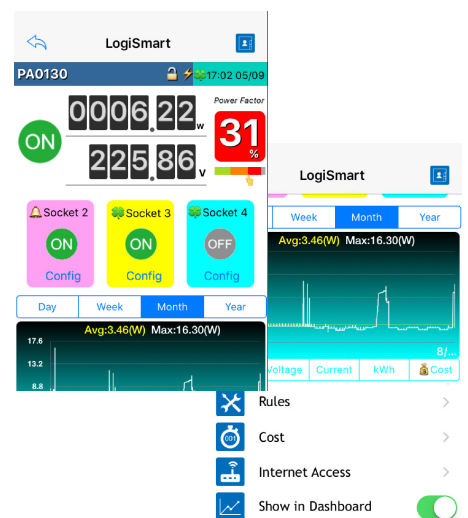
LogiSmart

PA0130

17:02 05/09

ON

0006.22 W

225.86 V

Power Factor

31 %

Socket 2

ON

Config

Socket 3

ON

Config

Socket 4

OFF

Config

Day | Week | Month | Year

Avg:3.46(W) Max:16.30(W)

17.6

13.2

8.8

LogiSmart

Week | Month | Year

Avg:3.46(W) Max:16.30(W)

8/...

Voltage | Current | kWh. | Cost

Rules

Cost

Internet Access

Show in Dashboard